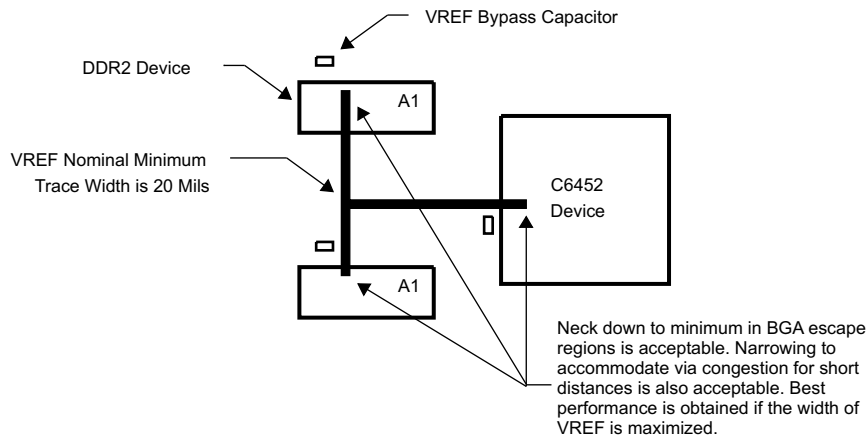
VREF Bypass Capacitor

DDR2 Device

A1

VREF Nominal Minimum Trace Width is 20 Mils

C6452 Device

A1

Neck down to minimum in BGA escape regions is acceptable. Narrowing to accommodate via congestion for short distances is also acceptable. Best performance is obtained if the width of VREF is maximized.